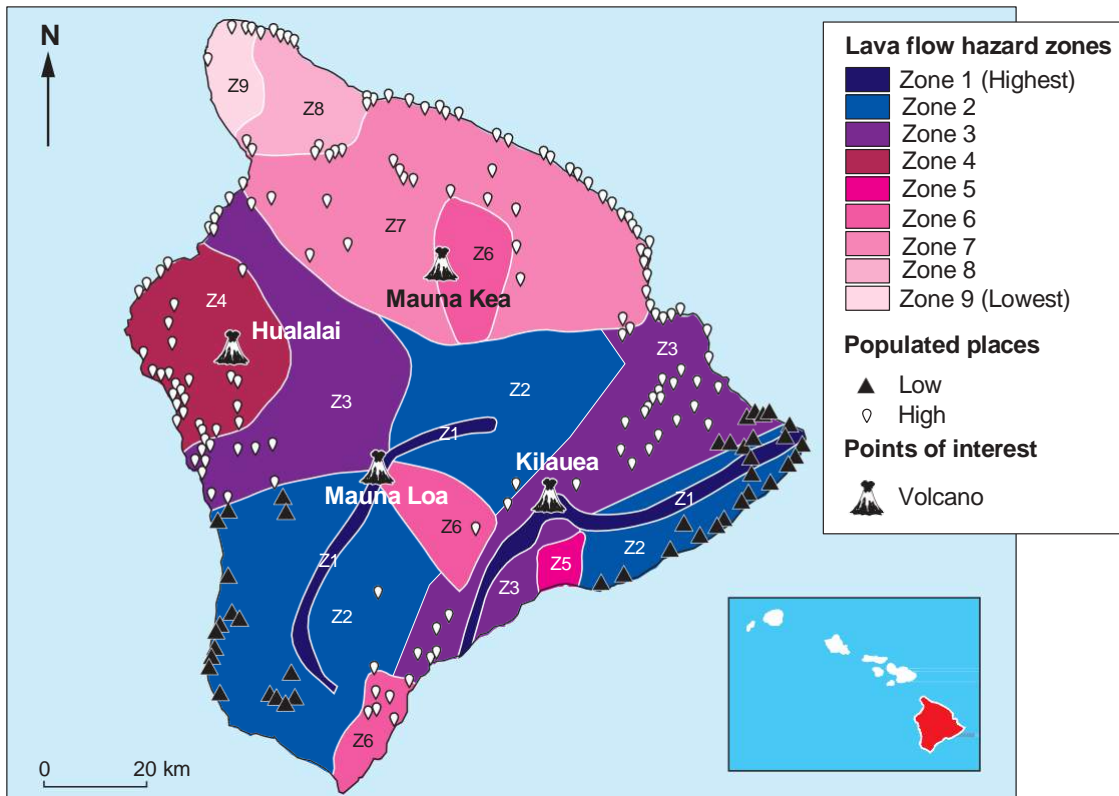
N

Z9
Z8
Z7
Z6
Mauna Kea
Z4
Hualalai
Z3
Z2
Z3
Z1
Kilauea
Mauna Loa
Z6
Z1
Z2
Z1
Z5
Z3
Z1
Z2
Z6

0 20 km

Lava flow hazard zones
Zone 1 (Highest)
Zone 2
Zone 3
Zone 4
Zone 5
Zone 6
Zone 7
Zone 8
Zone 9 (Lowest)

Populated places
Low
High

Points of interest
Volcano